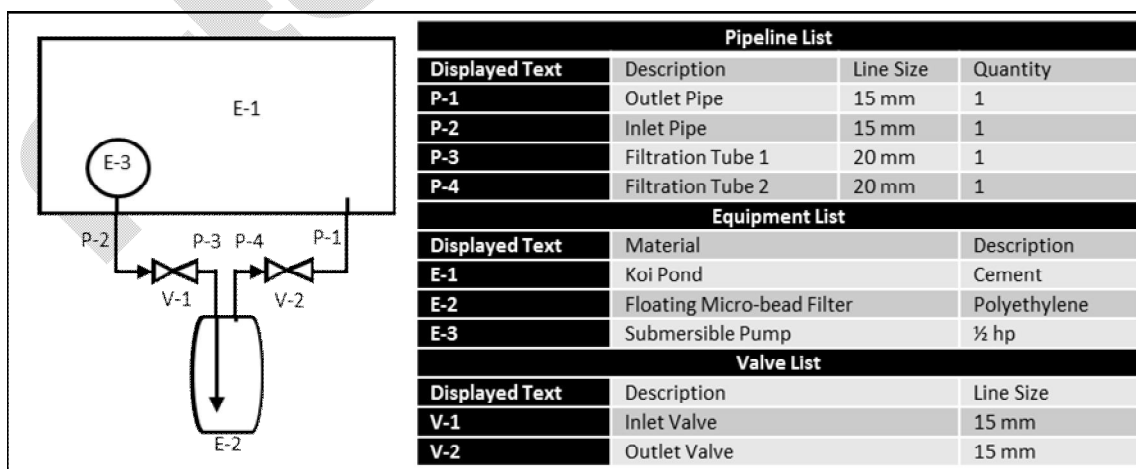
E-1

E-3

P-2 P-3 P-4 P-1

V-1 V-2

E-2

| Pipeline List | | | |
|---|---|---|---|
| Displayed Text | Description | Line Size | Quantity |
| P-1 | Outlet Pipe | 15 mm | 1 |
| P-2 | Inlet Pipe | 15 mm | 1 |
| P-3 | Filtration Tube 1 | 20 mm | 1 |
| P-4 | Filtration Tube 2 | 20 mm | 1 |

| Equipment List | | |
|---|---|---|
| Displayed Text | Material | Description |
| E-1 | Koi Pond | Cement |
| E-2 | Floating Micro-bead Filter | Polyethylene |
| E-3 | Submersible Pump | ½ hp |

| Valve List | | |
|---|---|---|
| Displayed Text | Description | Line Size |
| V-1 | Inlet Valve | 15 mm |
| V-2 | Outlet Valve | 15 mm |